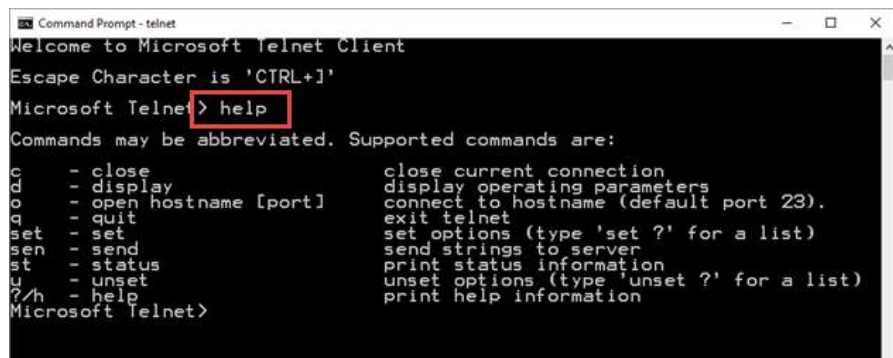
Command Prompt - telnet

Welcome to Microsoft Telnet Client

Escape Character is 'CTRL+]'

Microsoft Telnet> help

Commands may be abbreviated. Supported commands are:

c - close close current connection
d - display display operating parameters
o - open hostname [port] connect to hostname (default port 23).
q - quit exit telnet
set - set set options (type 'set ?' for a list)
sen - send send strings to server
st - status print status information
u - unset unset options (type 'unset ?' for a list)
?/h - help print help information
Microsoft Telnet>